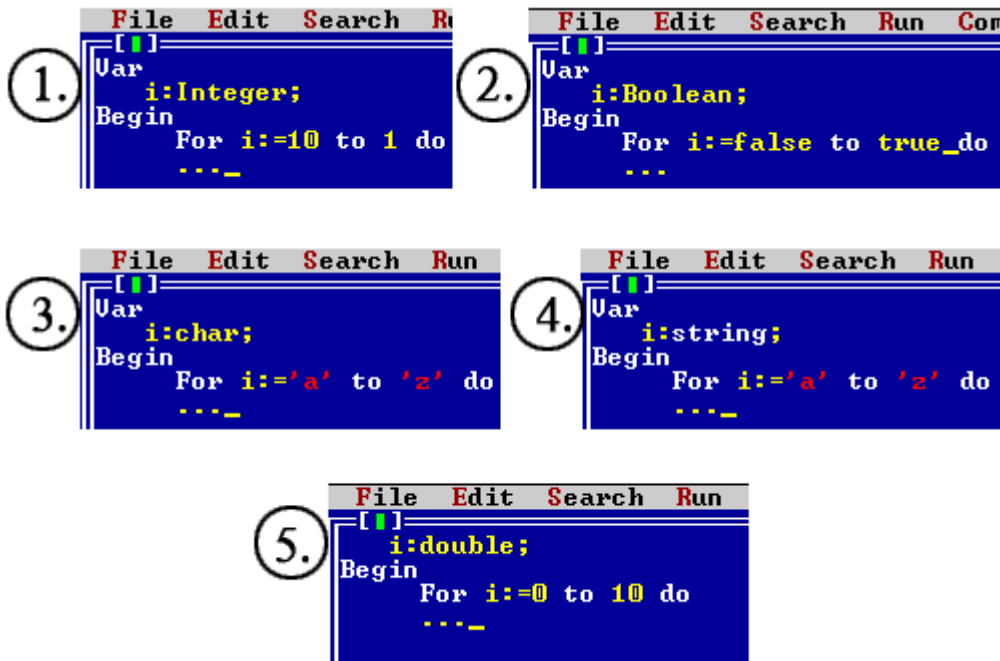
File Edit Search R
1.
[▮]
Var
i:Integer;
Begin
For i:=10 to 1 do
...

File Edit Search Run Com
2.
[▮]
Var
i:Boolean;
Begin
For i:=false to true do
...

File Edit Search Run
3.
[▮]
Var
i:char;
Begin
For i:='a' to 'z' do
...

File Edit Search Run
4.
[▮]
Var
i:string;
Begin
For i:='a' to 'z' do
...

File Edit Search Run
5.
[▮]
i:double;
Begin
For i:=0 to 10 do
...